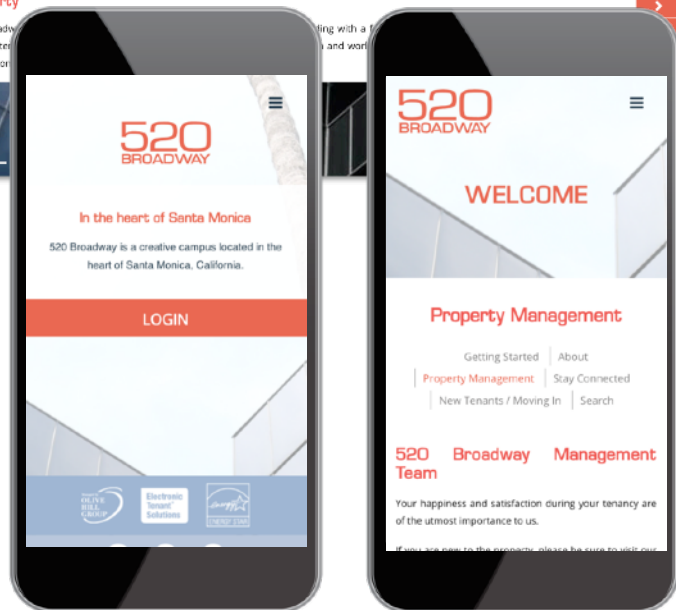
rty

adw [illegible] ting with a f

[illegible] n and worl

or

520 BROADWAY

In the heart of Santa Monica

520 Broadway is a creative campus located in the heart of Santa Monica, California.

LOGIN

OLIVE HILL GROUP

Electronic Tenant Solutions

ENERGY STAR

520 BROADWAY

WELCOME

Property Management

Getting Started | About

| Property Management | Stay Connected

| New Tenants / Moving In | Search

520 Broadway Management Team

Your happiness and satisfaction during your tenancy are of the utmost importance to us.

If you are new to the property, please be sure to visit our